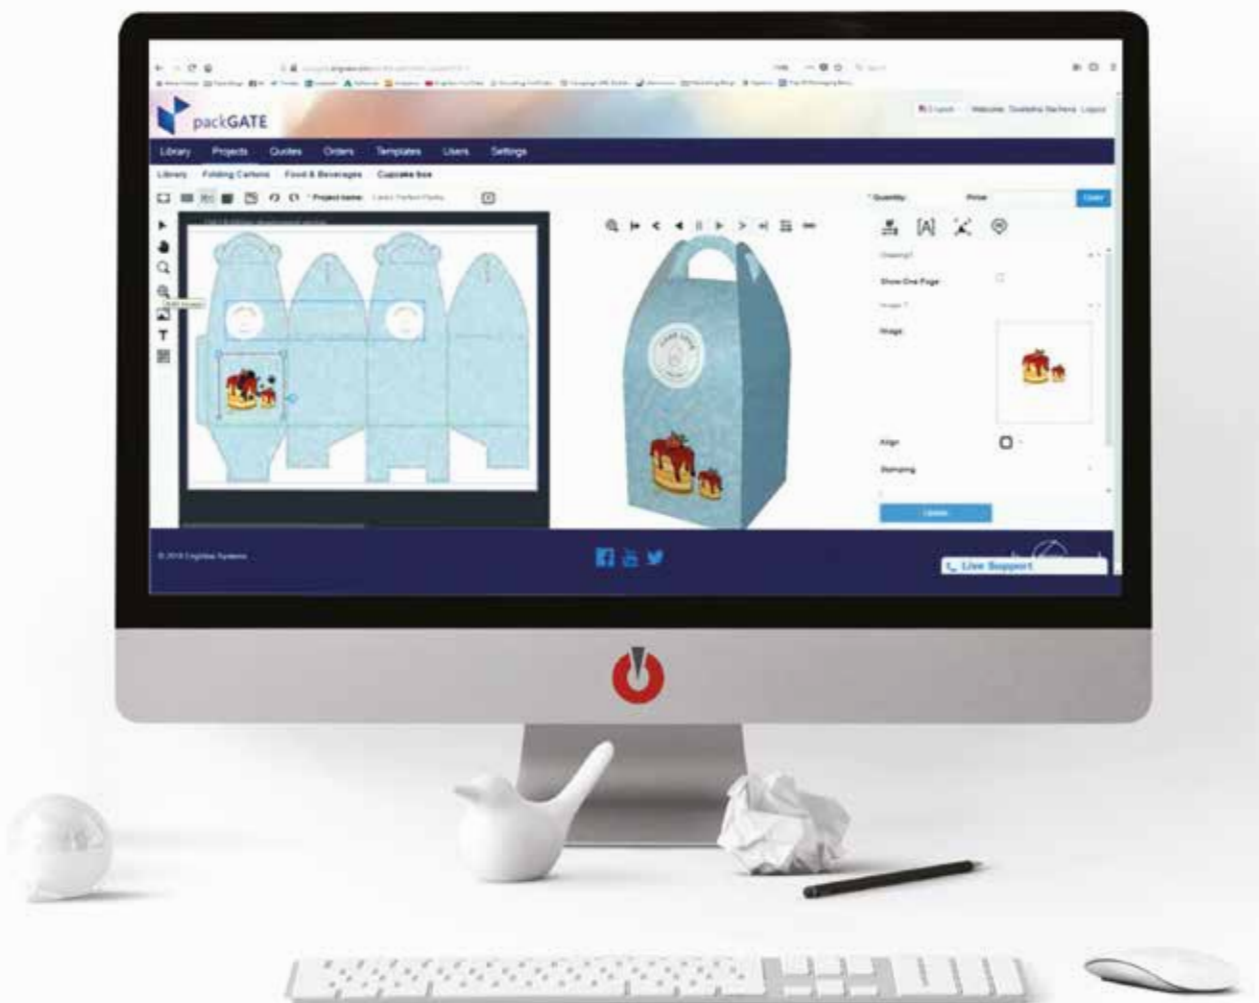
packGATE

Welcome, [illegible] Logout

Library Projects Quotes Orders Templates Users Settings

Library Folding Cartons Food & Beverages Cupcake box

* Project name: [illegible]

* Quantity Price

Show One Page

Image

Align

Stamping

Update

© 2019 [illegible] Systems

Live Support